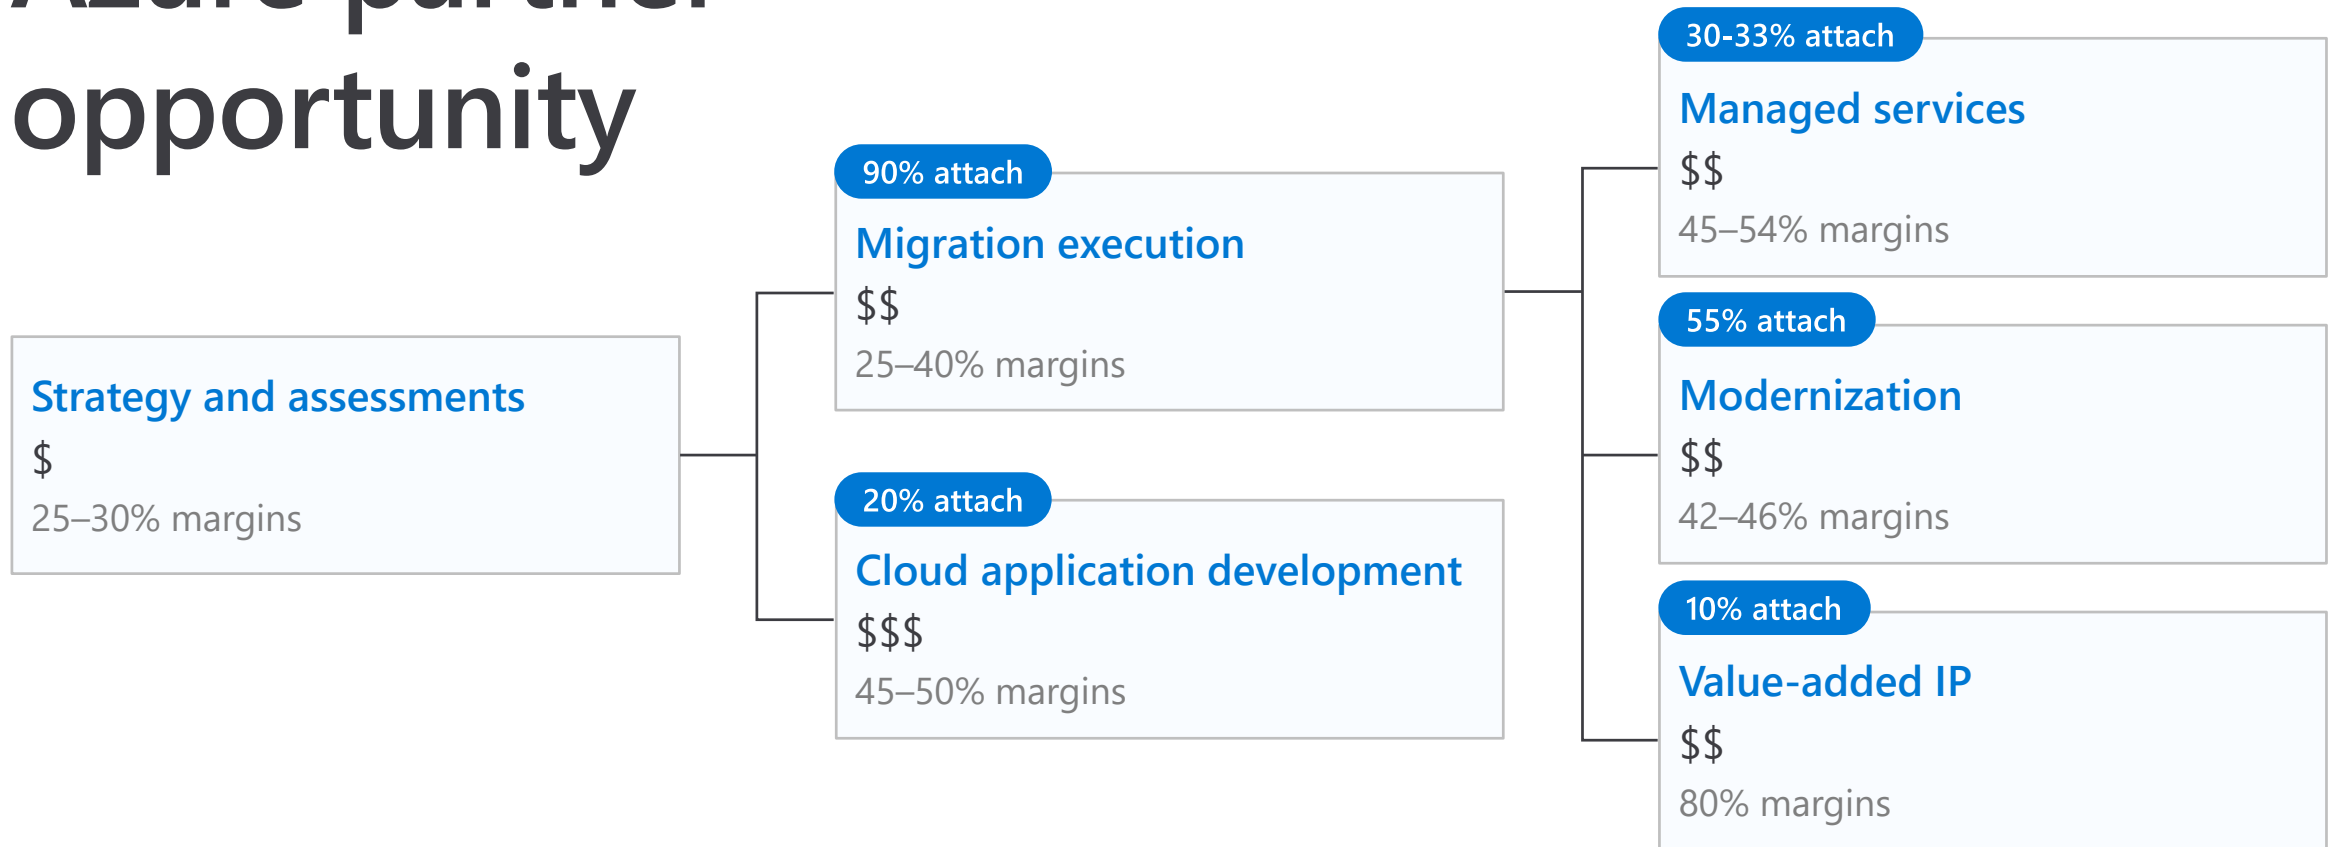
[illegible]
opportunity

Strategy and assessments
$
25–30% margins

90% attach
Migration execution
$$
25–40% margins

20% attach
Cloud application development
$$$
45–50% margins

30-33% attach
Managed services
$$
45–54% margins

55% attach
Modernization
$$
42–46% margins

10% attach
Value-added IP
$$
80% margins